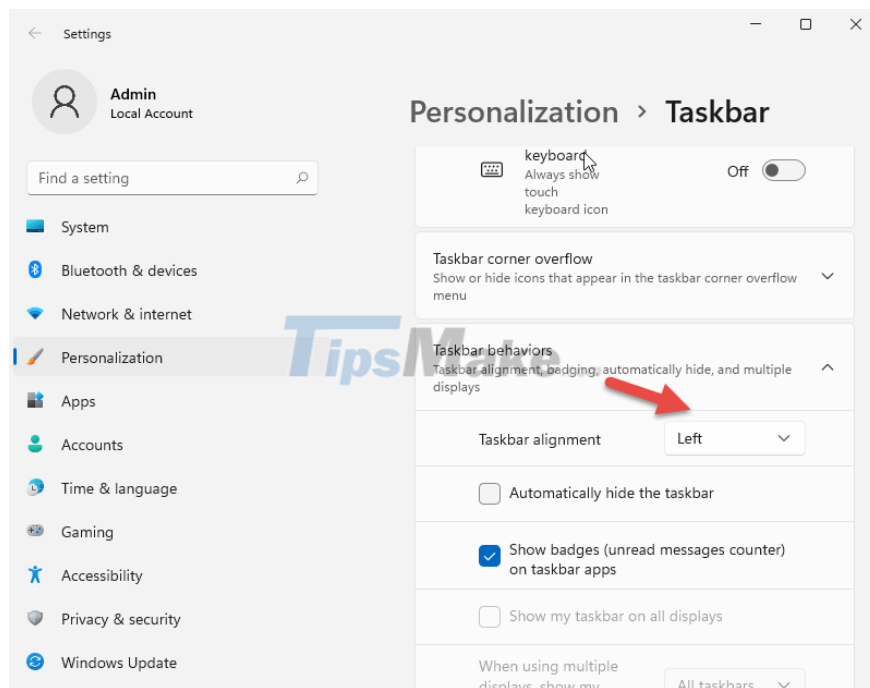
Settings

Admin
Local Account

Find a setting

System
Bluetooth & devices
Network & internet
Personalization
Apps
Accounts
Time & language
Gaming
Accessibility
Privacy & security
Windows Update

Personalization › Taskbar

keyboard
Always show touch keyboard icon
Off

Taskbar corner overflow
Show or hide icons that appear in the taskbar corner overflow menu

TipsMake

Taskbar behaviors
Taskbar alignment, badging, automatically hide, and multiple displays

Taskbar alignment
Left

Automatically hide the taskbar

Show badges (unread messages counter) on taskbar apps

Show my taskbar on all displays

When using multiple displays, show my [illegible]
All taskbars